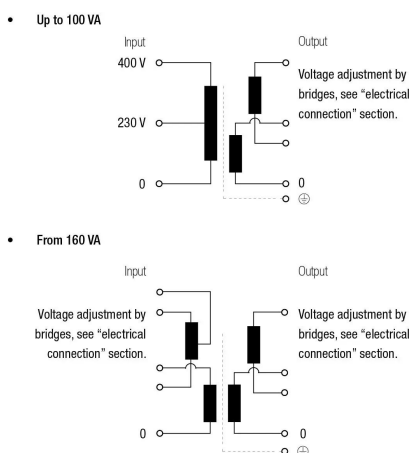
• Up to 100 VA

Input

400 V

230 V

0

Output

Voltage adjustment by bridges, see “electrical connection” section.

0

⏚

• From 160 VA

Input

Voltage adjustment by bridges, see “electrical connection” section.

0

Output

Voltage adjustment by bridges, see “electrical connection” section.

0

⏚